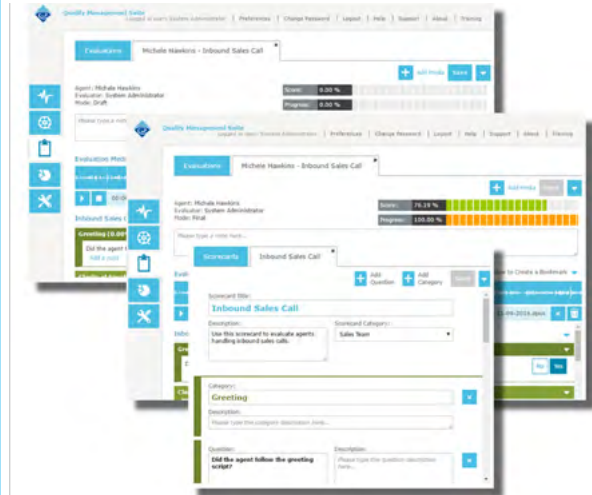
Qualify Management Suite
Logged in as: System Administrator | Preferences | Change Password | Logout | Help | Support | About | Training

Evaluations
Michele Hawkins - Inbound Sales Call

Add media
Save

Agent: Michele Hawkins
Evaluator: System Administrator
Mode: Draft

Score: 0.00 %
Progress: 0.00 %

Please type a note here...

Evaluation Meth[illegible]

Inbound Sales C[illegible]

Greeting (0.00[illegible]
Did the agent f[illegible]
Add a note

Qualify Management Suite
Logged in as: System Administrator | Preferences | Change Password | Logout | Help | Support | About | Training

Evaluations
Michele Hawkins - Inbound Sales Call

Add media
Save

Agent: Michale Hawkins
Evaluator: System Administrator
Mode: Final

Score: 79.19 %
Progress: 100.00 %

Please type a note here...

Scorecards
Inbound Sales Call

Add Question
Add Category
Save

Create a Bookmark

Scorecard Title:
Inbound Sales Call

Description:
Use this scorecard to evaluate agents handling inbound sales calls.

Scorecard Category:
Sales Team

Category:
Greeting

Description:
Please type the category description here...

Question:
Did the agent follow the greeting script?

Description:
Please type the question description here...

No
Yes